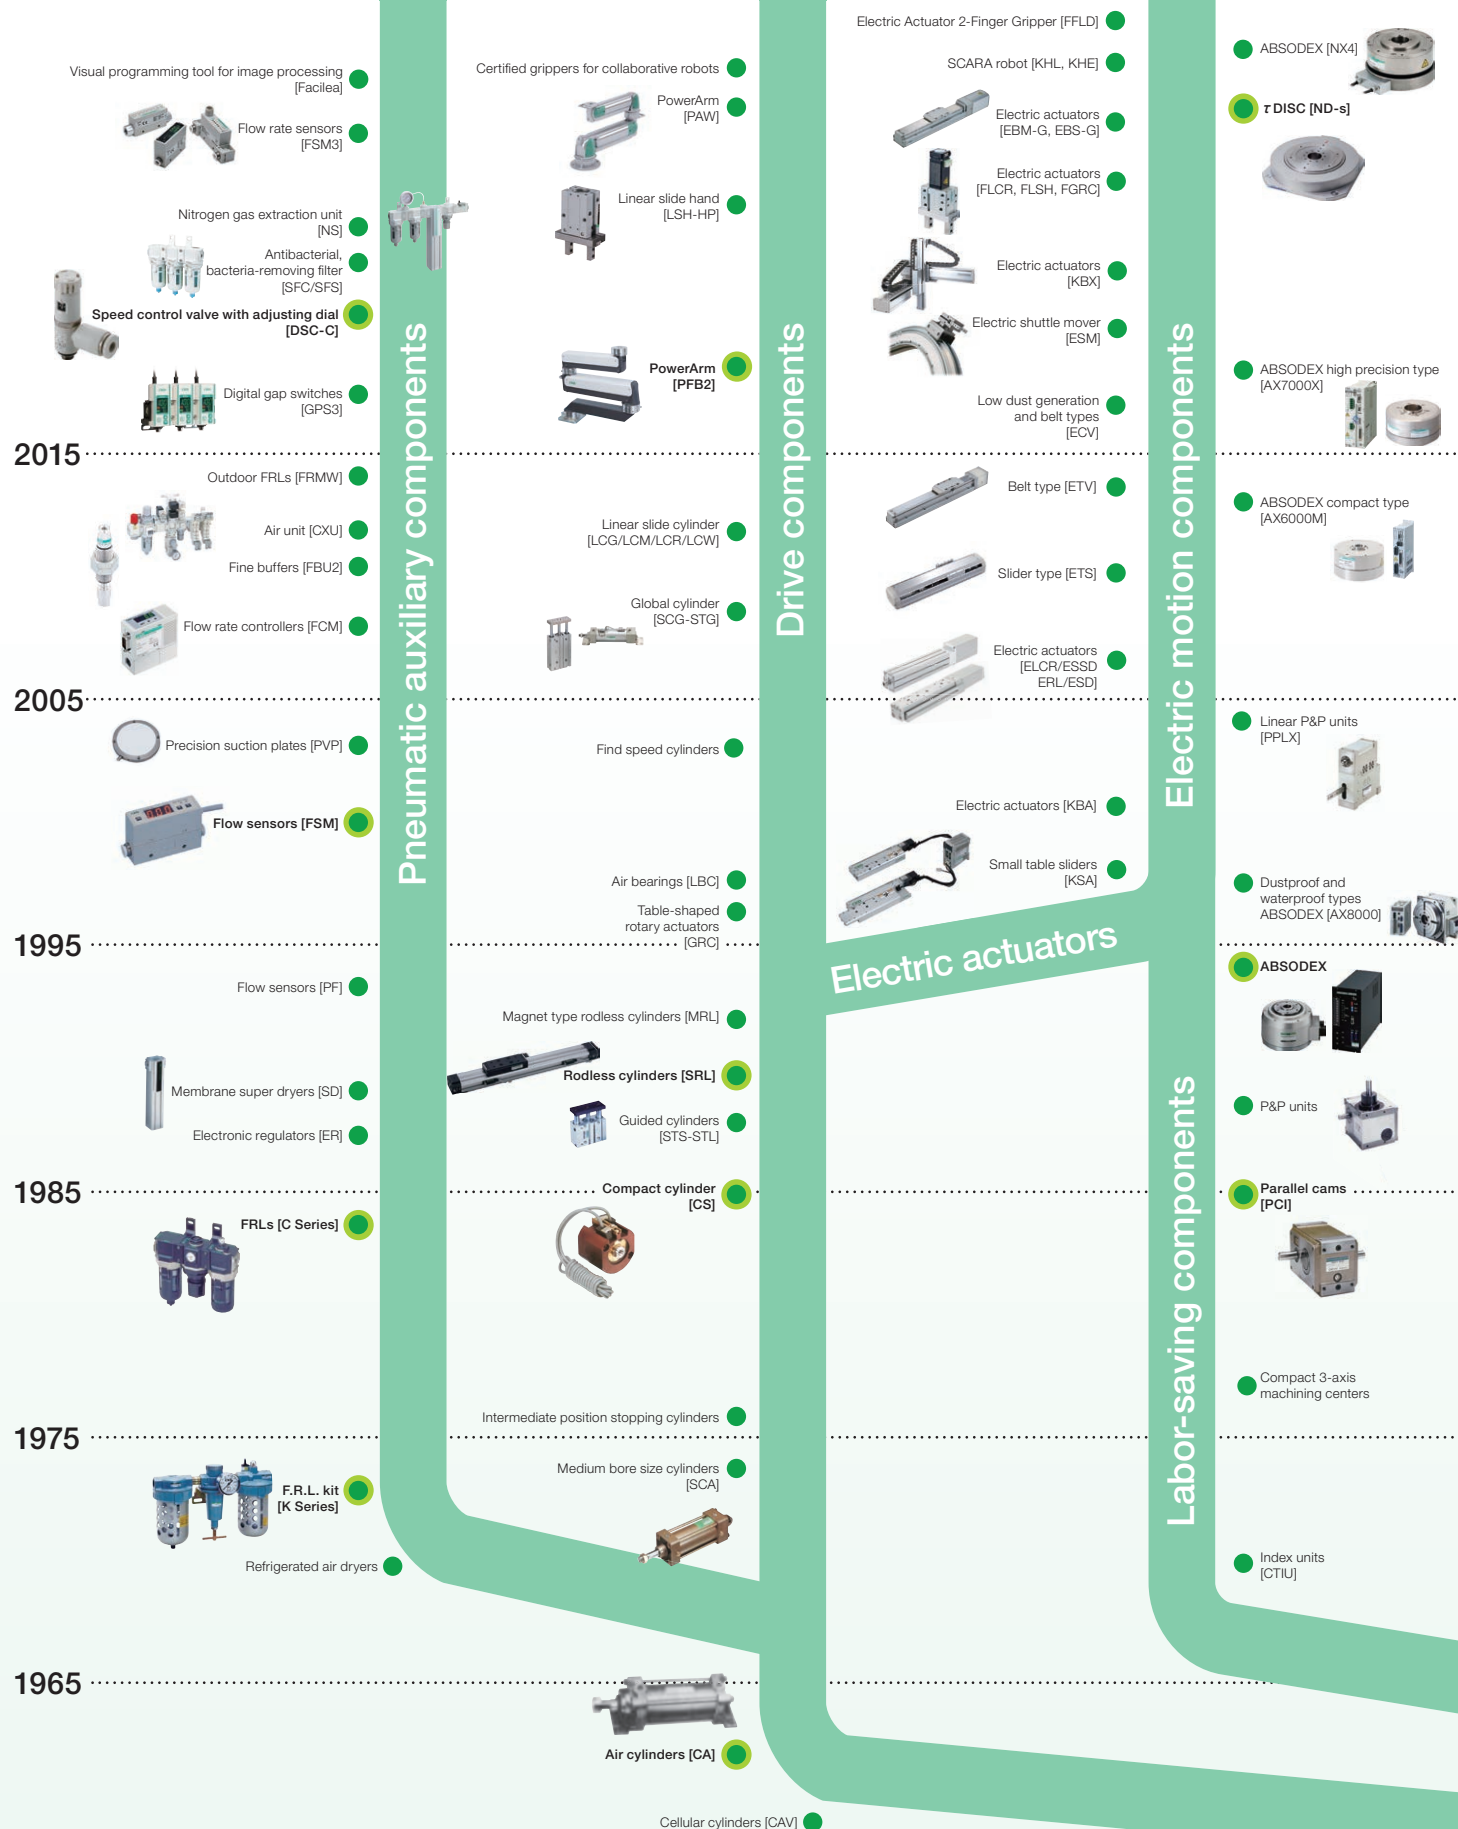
Visual programming tool for image processing [Facilea]

Flow rate sensors [FSM3]

Nitrogen gas extraction unit [NS]

Antibacterial, bacteria-removing filter [SFC/SFS]

Speed control valve with adjusting dial [DSC-C]

Digital gap switches [GPS3]

2015

Outdoor FRLs [FRMW]

Air unit [CXU]

Fine buffers [FBU2]

Flow rate controllers [FCM]

2005

Precision suction plates [PVP]

Flow sensors [FSM]

1995

Flow sensors [PF]

Membrane super dryers [SD]

Electronic regulators [ER]

1985

FRLs [C Series]

1975

F.R.L. kit [K Series]

Refrigerated air dryers

1965

Pneumatic auxiliary components

Certified grippers for collaborative robots

PowerArm [PAW]

Linear slide hand [LSH-HP]

PowerArm [PFB2]

Linear slide cylinder [LCG/LCM/LCR/LCW]

Global cylinder [SCG-STG]

Find speed cylinders

Air bearings [LBC]

Table-shaped rotary actuators [GRC]

Magnet type rodless cylinders [MRL]

Rodless cylinders [SRL]

Guided cylinders [STS-STL]

Compact cylinder [CS]

Intermediate position stopping cylinders

Medium bore size cylinders [SCA]

Air cylinders [CA]

Cellular cylinders [CAV]

Drive components

Electric Actuator 2-Finger Gripper [FFLD]

SCARA robot [KHL, KHE]

Electric actuators [EBM-G, EBS-G]

Electric actuators [FLCR, FLSH, FGRC]

Electric actuators [KBX]

Electric shuttle mover [ESM]

Low dust generation and belt types [ECV]

Belt type [ETV]

Slider type [ETS]

Electric actuators [ELCR/ESSD ERL/ESD]

Electric actuators [KBA]

Small table sliders [KSA]

Electric actuators

Electric motion components

ABSODEX [NX4]

τ DISC [ND-s]

ABSODEX high precision type [AX7000X]

ABSODEX compact type [AX6000M]

Linear P&P units [PPLX]

Dustproof and waterproof types ABSODEX [AX8000]

ABSODEX

P&P units

Parallel cams [PCI]

Compact 3-axis machining centers

Index units [CTIU]

Labor-saving components